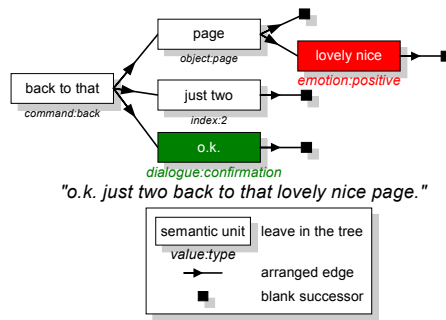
back to that
command:back

page
object:page

lovely nice
emotion:positive

just two
index:2

o.k.
dialogue:confirmation

"o.k. just two back to that lovely nice page."

semantic unit
value:type
leave in the tree
arranged edge
blank successor